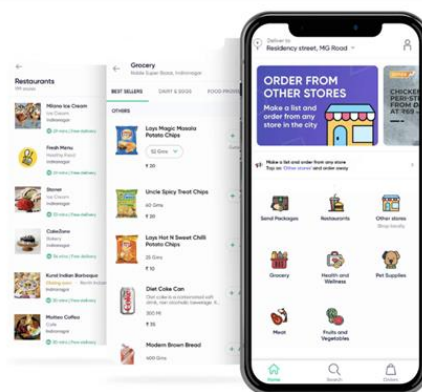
Restaurants
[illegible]

Milano Ice Cream
Ice Cream
Indiranagar

Fresh Menu
Healthy Food
Indiranagar

Stoner
Ice Cream
Indiranagar

CakeZone
Bakery
Indiranagar

Kuval Indian Barbeque
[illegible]

Multas Coffee
Cafe
Indiranagar

Grocery
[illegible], Indiranagar

BEST SELLERS
DAIRY & EGGS
FOOD PROD

OTHERS

Lays Magic Masala Potato Chips
52 Gms
₹ 20

Uncle Spicy Treat Chips
₹ 20

Lays Hot N Sweet Chilli Potato Chips
₹ 10

Diet Coke Can
Diet coke is a carbonated soft drink, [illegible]
₹ 35

Modern Brown Bread
₹ 40

Deliver to
Residency street, MG Road

ORDER FROM OTHER STORES
Make a list and order from any store in the city

CHICKEN PEPPER DI
AT ₹59

Make a list and order from any store
Tap on Other stores and order away

Send Packages
Restaurants
Other stores
Shop locally

Grocery
Health and Wellness
Pet Supplies

Meat
Fruits and Vegetables

Home
Search
Orders